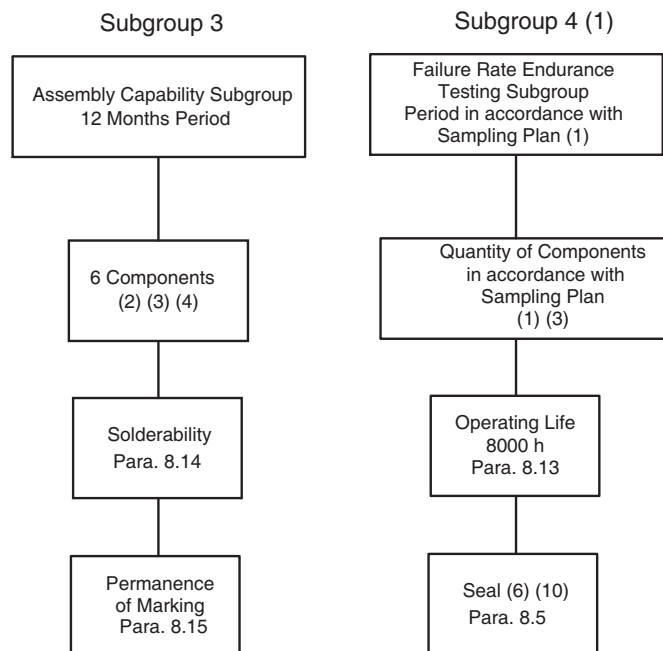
Subgroup 3

Assembly Capability Subgroup
12 Months Period

6 Components
(2) (3) (4)

Solderability
Para. 8.14

Permanence
of Marking
Para. 8.15

Subgroup 4 (1)

Failure Rate Endurance
Testing Subgroup
Period in accordance with
Sampling Plan (1)

Quantity of Components
in accordance with
Sampling Plan
(1) (3)

Operating Life
8000 h
Para. 8.13

Seal (6) (10)
Para. 8.5